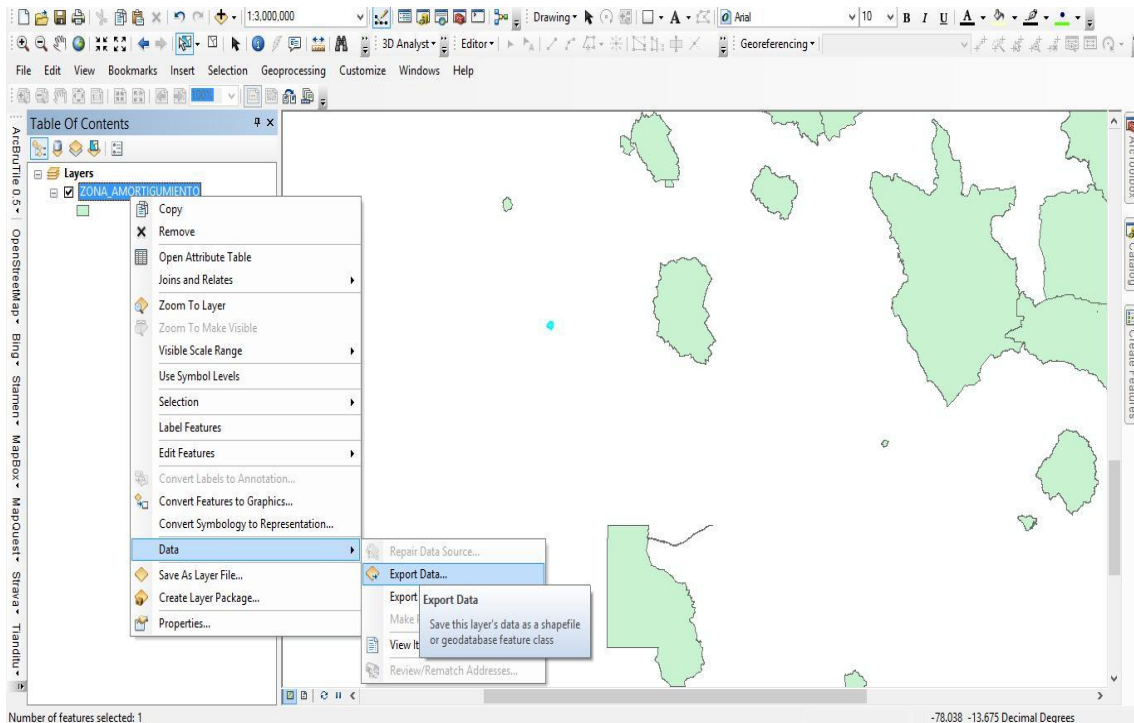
1:3,000,000
Drawing
Arial
10
B I U
3D Analyst
Editor
Georeferencing
File Edit View Bookmarks Insert Selection Geoprocessing Customize Windows Help
Table Of Contents
ArcBruTile 0.5 OpenStreetMap Bing Stamen MapBox MapQuest Strava Tiandtu
Layers
ZONA_AMORTIGUMIENTO
Copy
Remove
Open Attribute Table
Joins and Relates
Zoom To Layer
Zoom To Make Visible
Visible Scale Range
Use Symbol Levels
Selection
Label Features
Edit Features
Convert Labels to Annotation...
Convert Features to Graphics...
Convert Symbology to Representation...
Data
Save As Layer File...
Create Layer Package...
Properties...
Repair Data Source...
Export Data...
Export
Make
View It
Review/Rematch Addresses...
Export Data
Save this layer's data as a shapefile or geodatabase feature class
ArcToolbox
Catalog
Create Features
Number of features selected: 1
-78.038 -13.675 Decimal Degrees